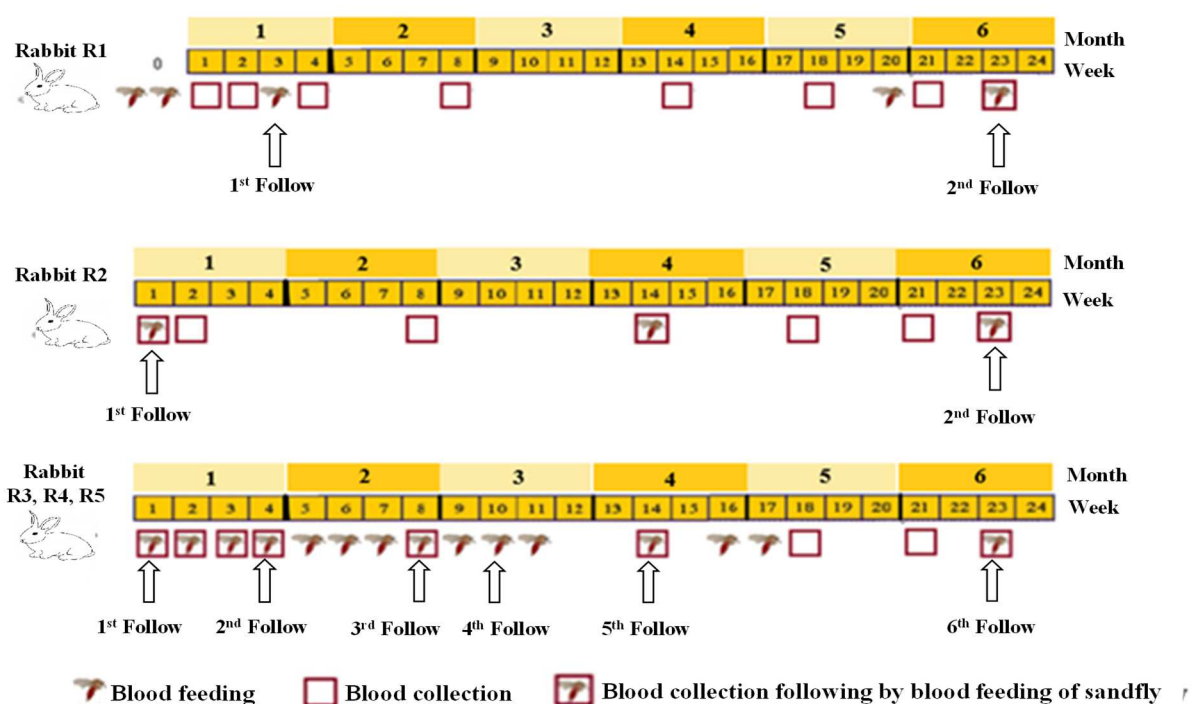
Rabbit R1

| 1 | 2 | 3 | 4 | 5 | 6 | Month |
|---|---|---|---|---|---|---|

0

| 1 | 2 | 3 | 4 | 5 | 6 | 7 | 8 | 9 | 10 | 11 | 12 | 13 | 14 | 15 | 16 | 17 | 18 | 19 | 20 | 21 | 22 | 23 | 24 | Week |
|---|---|---|---|---|---|---|---|---|---|---|---|---|---|---|---|---|---|---|---|---|---|---|---|---|

1st Follow

2nd Follow

Rabbit R2

| 1 | 2 | 3 | 4 | 5 | 6 | Month |
|---|---|---|---|---|---|---|

| 1 | 2 | 3 | 4 | 5 | 6 | 7 | 8 | 9 | 10 | 11 | 12 | 13 | 14 | 15 | 16 | 17 | 18 | 19 | 20 | 21 | 22 | 23 | 24 | Week |
|---|---|---|---|---|---|---|---|---|---|---|---|---|---|---|---|---|---|---|---|---|---|---|---|---|

1st Follow

2nd Follow

Rabbit R3, R4, R5

| 1 | 2 | 3 | 4 | 5 | 6 | Month |
|---|---|---|---|---|---|---|

| 1 | 2 | 3 | 4 | 5 | 6 | 7 | 8 | 9 | 10 | 11 | 12 | 13 | 14 | 15 | 16 | 17 | 18 | 19 | 20 | 21 | 22 | 23 | 24 | Week |
|---|---|---|---|---|---|---|---|---|---|---|---|---|---|---|---|---|---|---|---|---|---|---|---|---|

1st Follow 2nd Follow 3rd Follow 4th Follow 5th Follow 6th Follow

Blood feeding Blood collection Blood collection following by blood feeding of sandfly